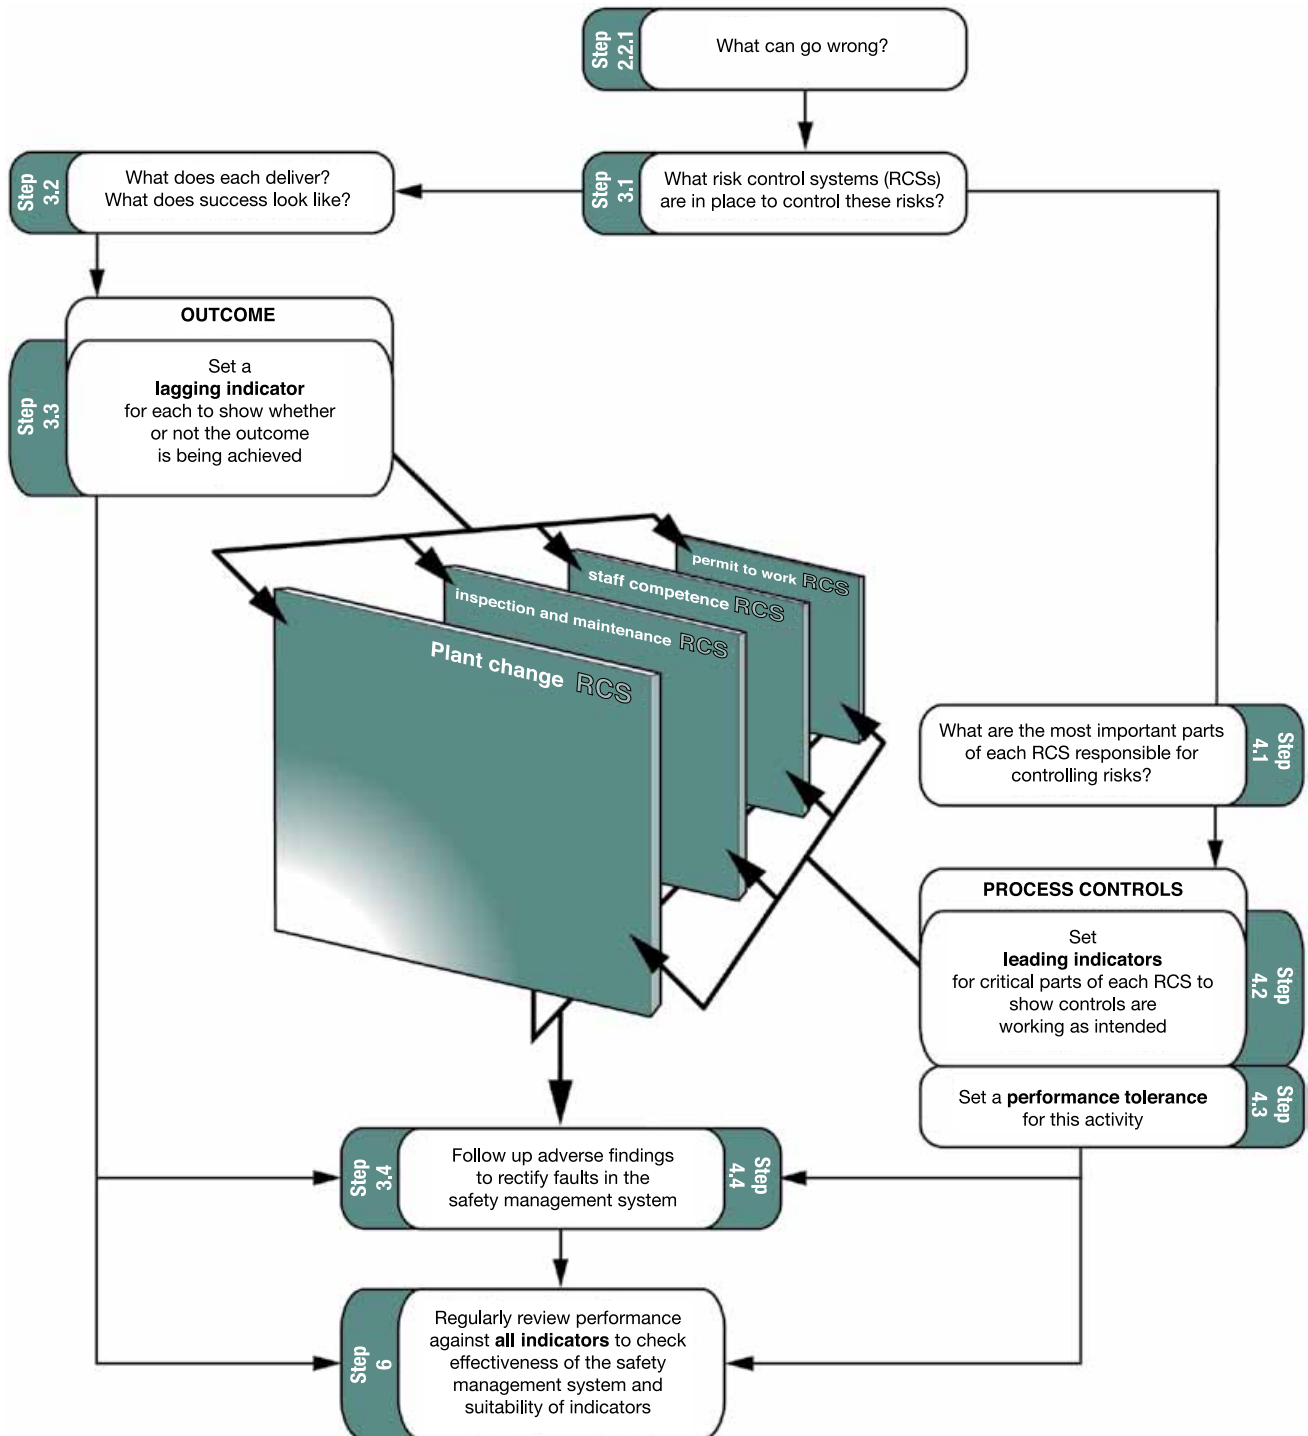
Step 2.2.1
What can go wrong?

Step 3.2
What does each deliver? What does success look like?

Step 3.1
What risk control systems (RCSs) are in place to control these risks?

OUTCOME

Step 3.3
Set a **lagging indicator** for each to show whether or not the outcome is being achieved

permit to work RCS

staff competence RCS

inspection and maintenance RCS

Plant change RCS

What are the most important parts of each RCS responsible for controlling risks?
Step 4.1

PROCESS CONTROLS

Set **leading indicators** for critical parts of each RCS to show controls are working as intended
Step 4.2

Set a **performance tolerance** for this activity
Step 4.3

Step 3.4
Follow up adverse findings to rectify faults in the safety management system
Step 4.4

Step 6
Regularly review performance against **all indicators** to check effectiveness of the safety management system and suitability of indicators